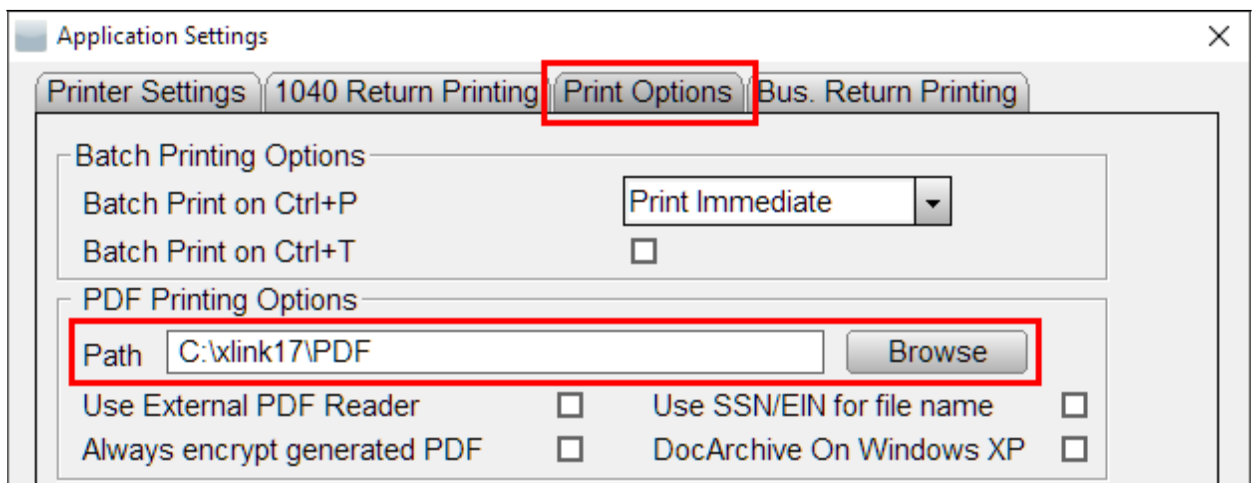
Application Settings

Printer Settings | 1040 Return Printing | Print Options | Bus. Return Printing

Batch Printing Options

Batch Print on Ctrl+P Print Immediate

Batch Print on Ctrl+T

PDF Printing Options

Path C:\xlink17\PDF Browse

Use External PDF Reader

Use SSN/EIN for file name

Always encrypt generated PDF

DocArchive On Windows XP